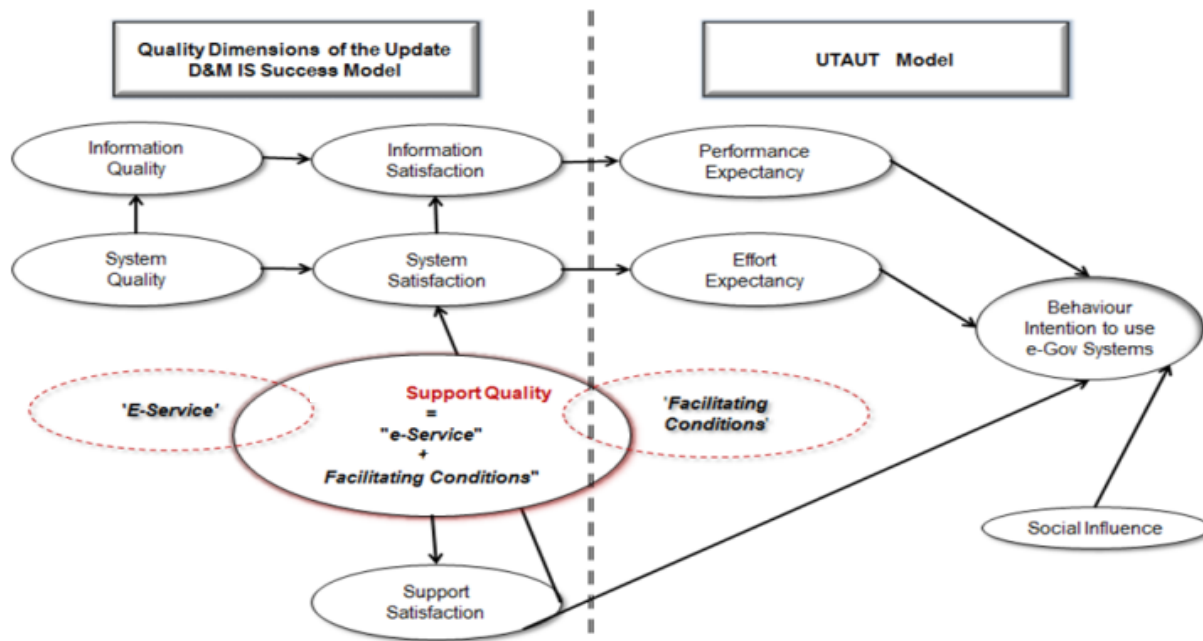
Quality Dimensions of the Update D&M IS Success Model

UTAUT Model

Information Quality

Information Satisfaction

Performance Expectancy

System Quality

System Satisfaction

Effort Expectancy

Behaviour Intention to use e-Gov Systems

'E-Service'

Support Quality = "e-Service" + Facilitating Conditions"

'Facilitating Conditions'

Social Influence

Support Satisfaction